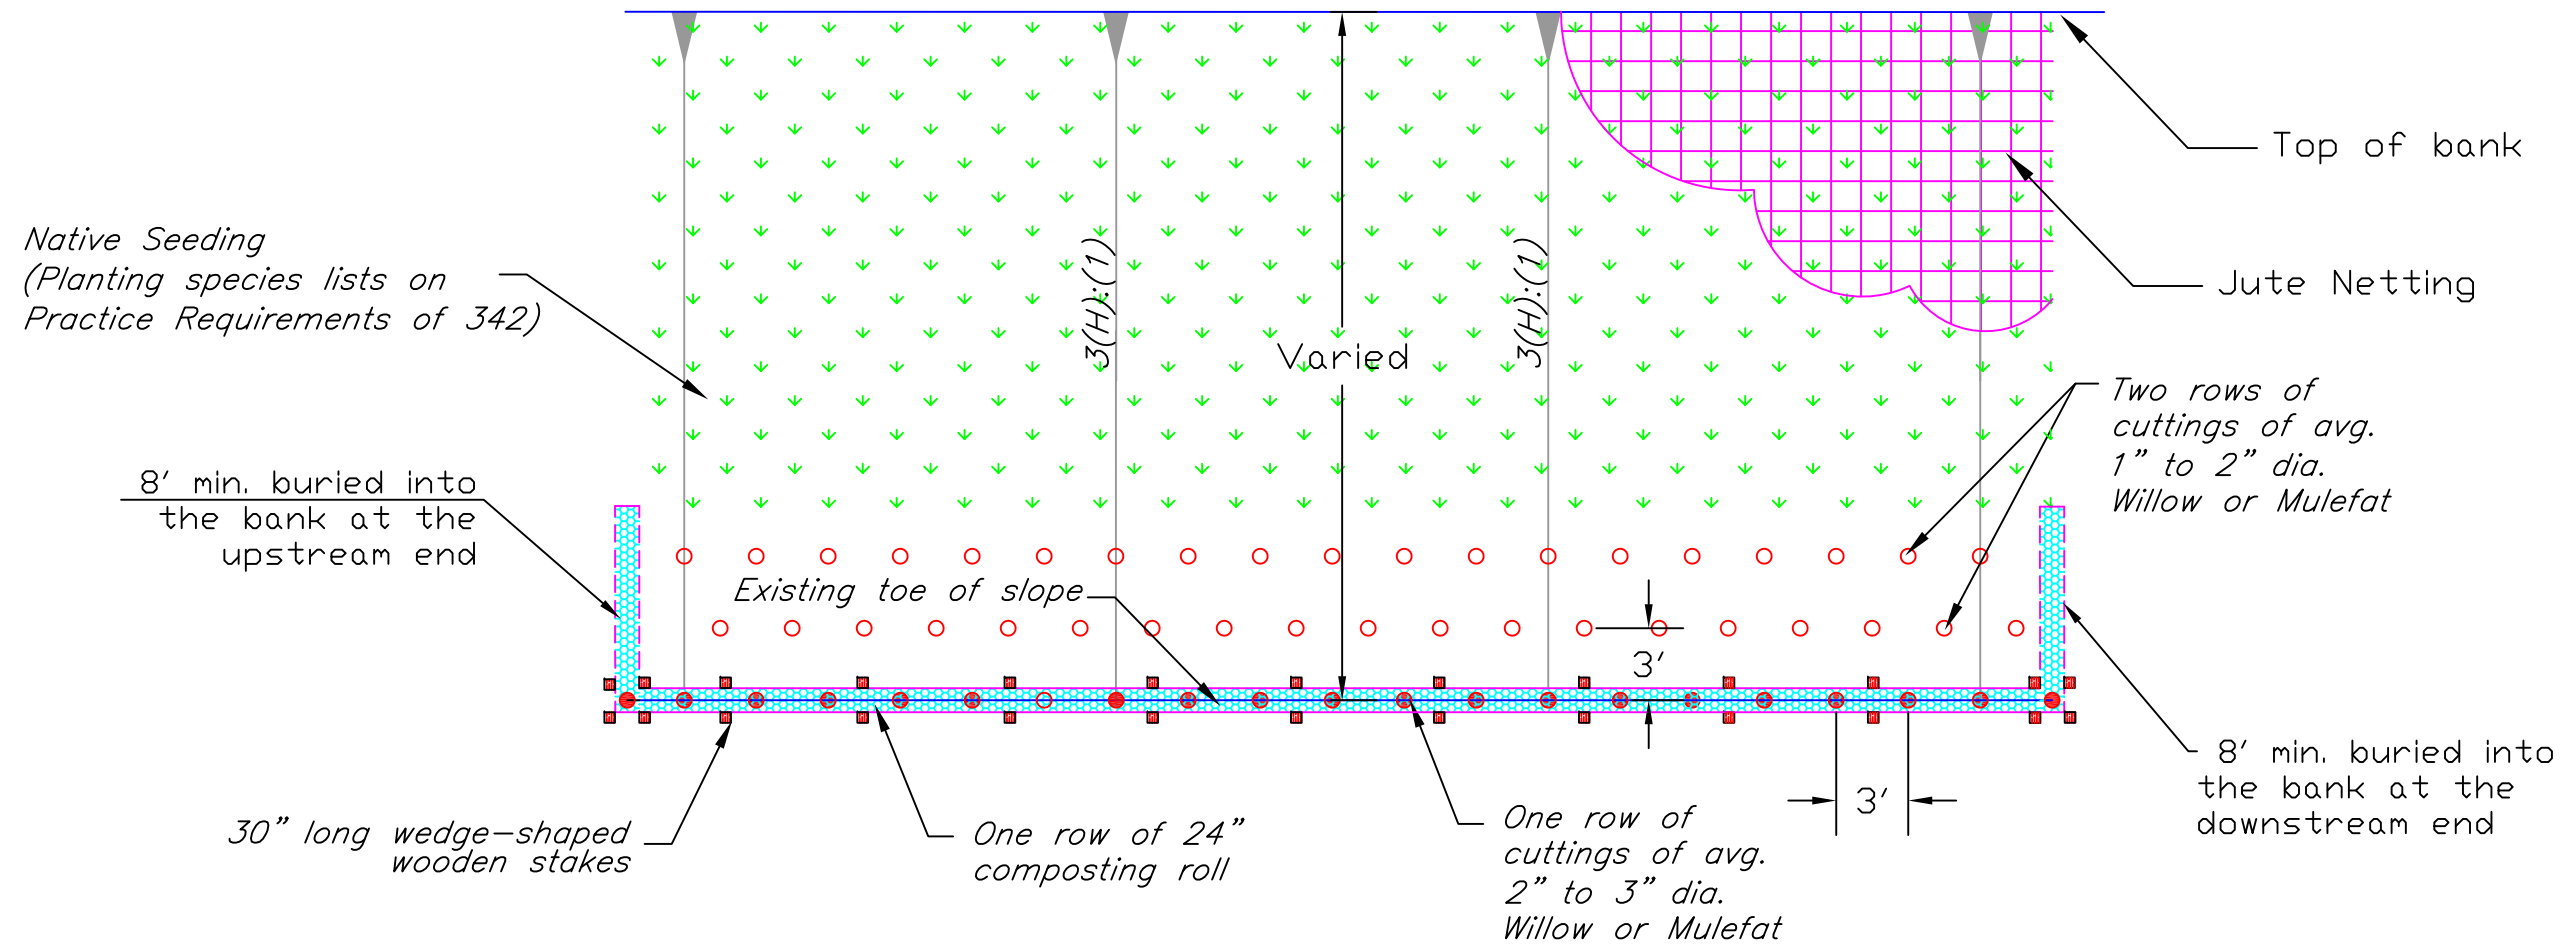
Top of bank

Jute Netting

Native Seeding (Planting species lists on Practice Requirements of 342)

3(H):(1)

Varied

3(H):(1)

Two rows of cuttings of avg. 1" to 2" dia. Willow or Mulefat

8' min. buried into the bank at the upstream end

Existing toe of slope

3'

8' min. buried into the bank at the downstream end

3'

30" long wedge-shaped wooden stakes

One row of 24" composting roll

One row of cuttings of avg. 2" to 3" dia. Willow or Mulefat